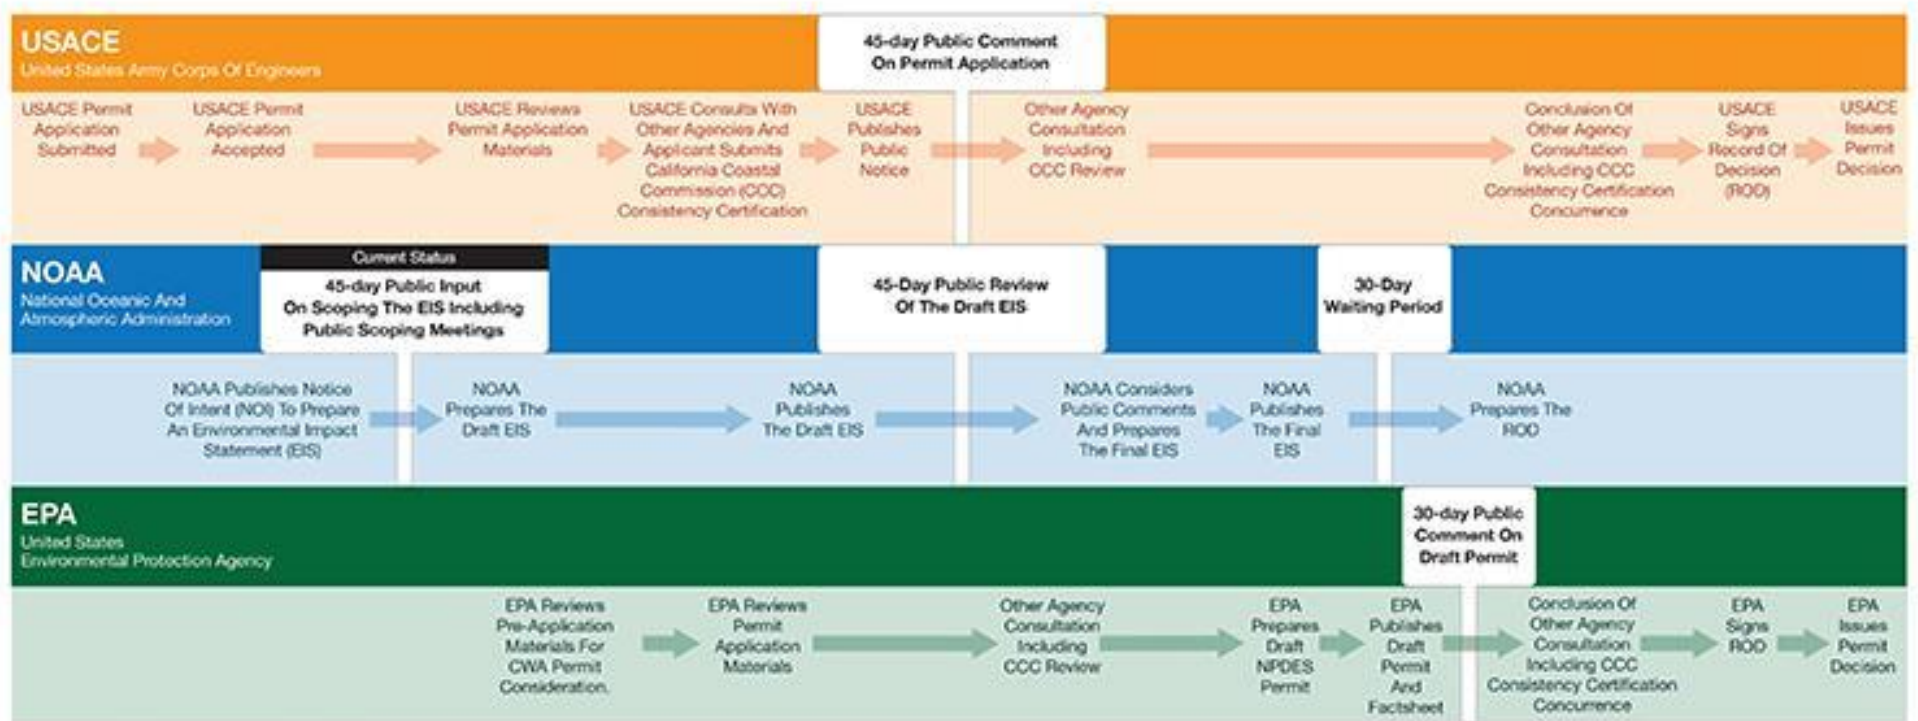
USACE
United States Army Corps Of Engineers

45-day Public Comment On Permit Application

USACE Permit Application Submitted

USACE Permit Application Accepted

USACE Reviews Permit Application Materials

USACE Consults With Other Agencies And Applicant Submits California Coastal Commission (CCC) Consistency Certification

USACE Publishes Public Notice

Other Agency Consultation Including CCC Review

Conclusion Of Other Agency Consultation Including CCC Consistency Certification Concurrence

USACE Signs Record Of Decision (ROD)

USACE Issues Permit Decision

NOAA
National Oceanic And Atmospheric Administration

Current Status

45-day Public Input On Scoping The EIS Including Public Scoping Meetings

45-Day Public Review Of The Draft EIS

30-Day Waiting Period

NOAA Publishes Notice Of Intent (NOI) To Prepare An Environmental Impact Statement (EIS)

NOAA Prepares The Draft EIS

NOAA Publishes The Draft EIS

NOAA Considers Public Comments And Prepares The Final EIS

NOAA Publishes The Final EIS

NOAA Prepares The ROD

EPA
United States Environmental Protection Agency

30-day Public Comment On Draft Permit

EPA Reviews Pre-Application Materials For CWA Permit Consideration.

EPA Reviews Permit Application Materials

Other Agency Consultation Including CCC Review

EPA Prepares Draft NPDES Permit

EPA Publishes Draft Permit And Factsheet

Conclusion Of Other Agency Consultation Including CCC Consistency Certification Concurrence

EPA Signs ROD

EPA Issues Permit Decision